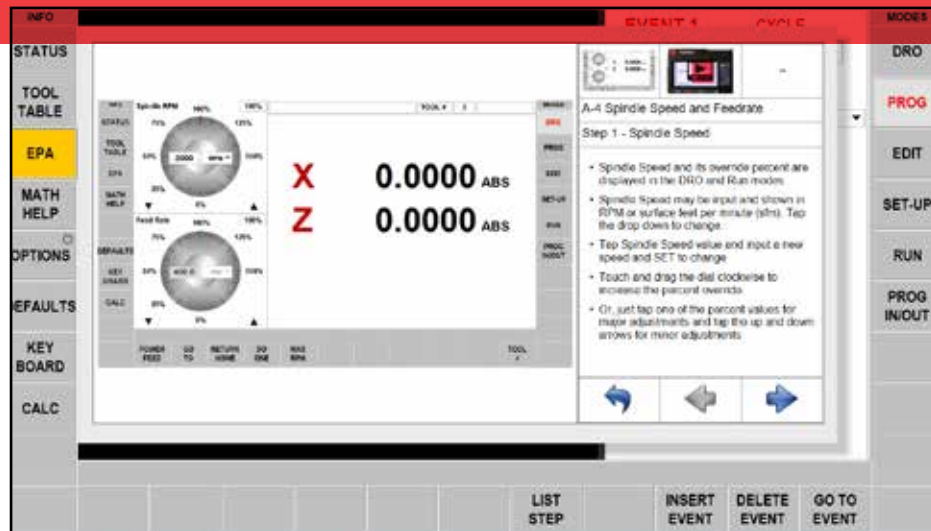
INFO

EVENT 1 CYCLE

MODES

STATUS

TOOL TABLE

EPA

MATH HELP

OPTIONS

DEFAULTS

KEY BOARD

CALC

DRO

PROG

EDIT

SET-UP

RUN

PROG IN/OUT

X 0.0000 ABS

Z 0.0000 ABS

A-4 Spindle Speed and Feedrate

Step 1 - Spindle Speed

• Spindle Speed and its override percent are displayed in the DRO and Run modes.

• Spindle Speed may be input and shown in RPM or surface feet per minute (sfm). Tap the drop down to change.

• Tap Spindle Speed value and input a new speed and SET to change

• Touch and drag the dial clockwise to increase the percent override.

• Or, just tap one of the percent values for major adjustments and tap the up and down arrows for minor adjustments.

LIST STEP

INSERT EVENT

DELETE EVENT

GO TO EVENT